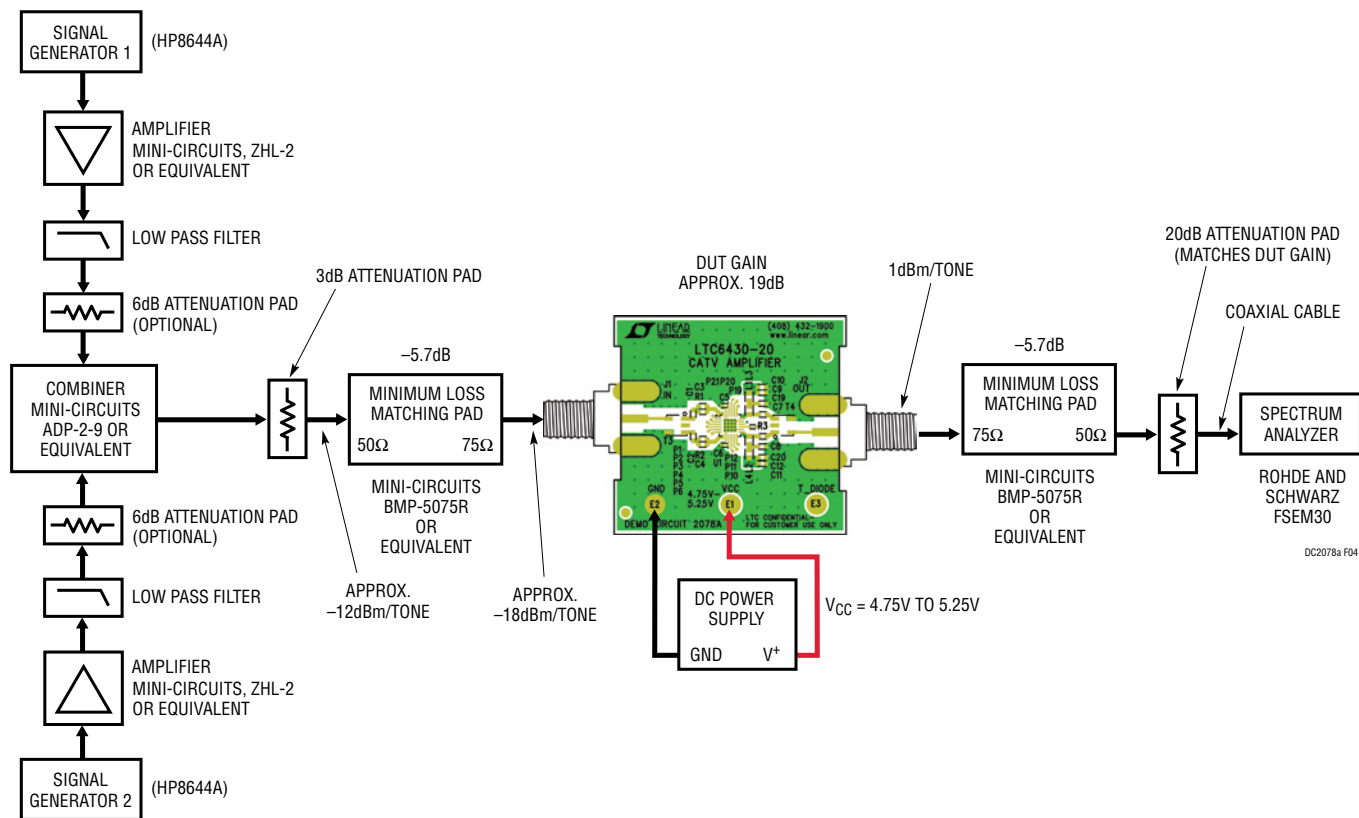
SIGNAL GENERATOR 1

(HP8644A)

AMPLIFIER MINI-CIRCUITS, ZHL-2 OR EQUIVALENT

LOW PASS FILTER

6dB ATTENUATION PAD (OPTIONAL)

COMBINER MINI-CIRCUITS ADP-2-9 OR EQUIVALENT

6dB ATTENUATION PAD (OPTIONAL)

LOW PASS FILTER

AMPLIFIER MINI-CIRCUITS, ZHL-2 OR EQUIVALENT

SIGNAL GENERATOR 2

(HP8644A)

3dB ATTENUATION PAD

APPROX. –12dBm/TONE

–5.7dB

MINIMUM LOSS MATCHING PAD

50Ω 75Ω

MINI-CIRCUITS BMP-5075R OR EQUIVALENT

APPROX. –18dBm/TONE

DUT GAIN APPROX. 19dB

LINEAR TECHNOLOGY

(408) 432-1900 www.linear.com

LTC6430-20 CATV AMPLIFIER

J1 IN

J2 OUT

GND

VCC

T_DIODE

E2 E1 E3

4.75V 5.25V

DEMO CIRCUIT 2078A

LTC CONFIDENTIAL- FOR CUSTOMER USE ONLY

DC POWER SUPPLY

GND V+

$V_{CC}$ = 4.75V TO 5.25V

1dBm/TONE

–5.7dB

MINIMUM LOSS MATCHING PAD

75Ω 50Ω

MINI-CIRCUITS BMP-5075R OR EQUIVALENT

20dB ATTENUATION PAD (MATCHES DUT GAIN)

COAXIAL CABLE

SPECTRUM ANALYZER

ROHDE AND SCHWARZ FSEM30

DC2078a F04